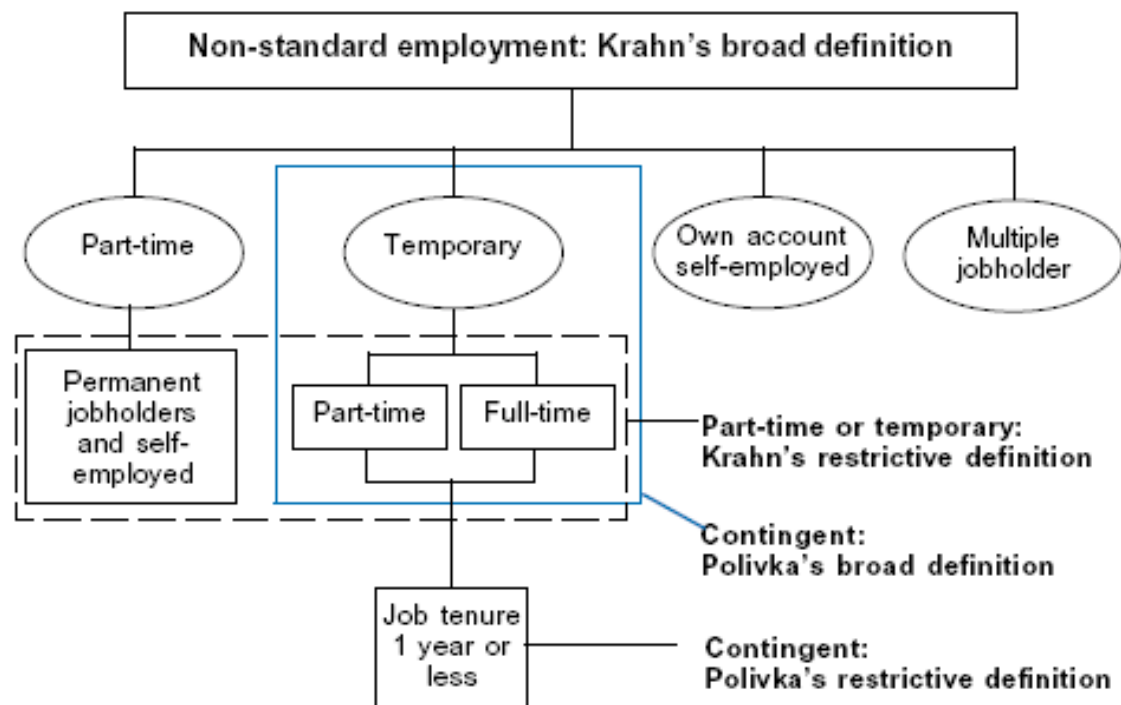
Non-standard employment: Krahn's broad definition

Part-time

Temporary

Own account self-employed

Multiple jobholder

Permanent jobholders and self-employed

Part-time

Full-time

Part-time or temporary: Krahn's restrictive definition

Contingent: Polivka's broad definition

Job tenure 1 year or less

Contingent: Polivka's restrictive definition